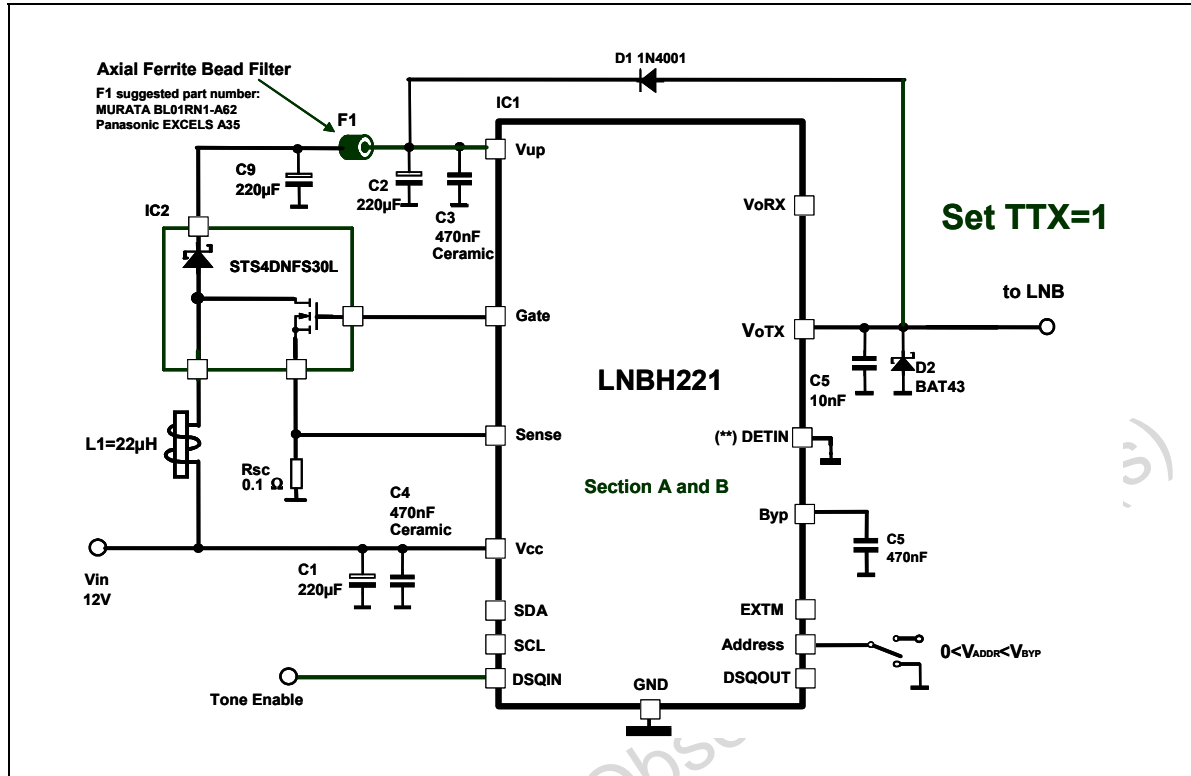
Axial Ferrite Bead Filter
F1 suggested part number:
MURATA BL01RN1-A62
Panasonic EXCELS A35

D1 1N4001

F1

IC1

Vup

C9
220µF

C2
220µF

C3
470nF
Ceramic

IC2

STS4DNFS30L

VoRX

Set TTX=1

to LNB

Gate

VoTX

LNBH221

C5
10nF

D2
BAT43

L1=22µH

Sense

(**) DETIN

Rsc
0.1 Ω

Section A and B

C4
470nF
Ceramic

Byp

C5
470nF

Vcc

Vin
12V

C1
220µF

SDA

EXTM

SCL

Address

$0<V_{ADDR}<V_{BYP}$

DSQIN

DSQOUT

GND

Tone Enable